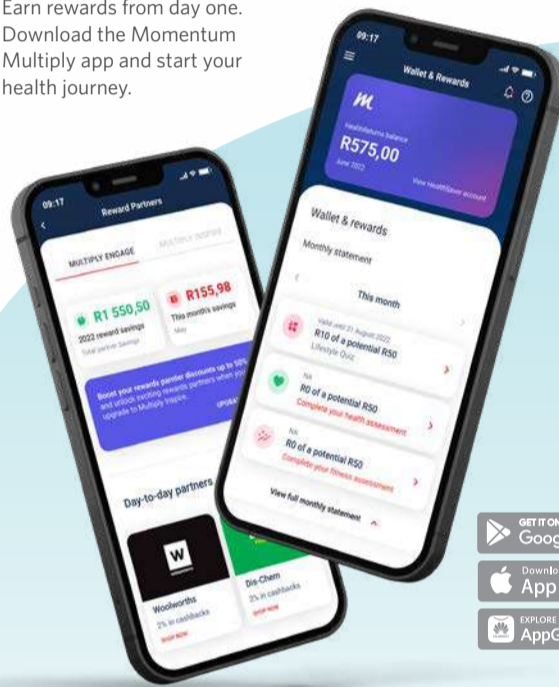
Earn rewards from day one. Download the Momentum Multiply app and start your health journey.

09:17

Reward Partners

MULTIPLY ENGAGE

MULTIPLY INSPIRE

R1 550,50

2022 reward savings

Total partner Savings

R155,98

This month's savings

May

Boost your rewards partner discounts up to 50% and unlock exciting rewards partners when you upgrade to Multiply Inspire.

UPGRADE

Day-to-day partners

W

Woolworths

2% in cashbacks

SHOP NOW

Dis-Chem

2% in cashbacks

SHOP NOW

09:17

Wallet & Rewards

m

HealthReturns balance

R575,00

June 2022

View HealthSaver account

Wallet & rewards

Monthly statement

This month

Valid until 21 August 2022

R10 of a potential R50

Lifestyle Quiz

NA

R0 of a potential R50

Complete your health assessment

NA

R0 of a potential R50

Complete your fitness assessment

View full monthly statement

GET IT ON

Goog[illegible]

Downlo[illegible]

App

EXPLORE

AppG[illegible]